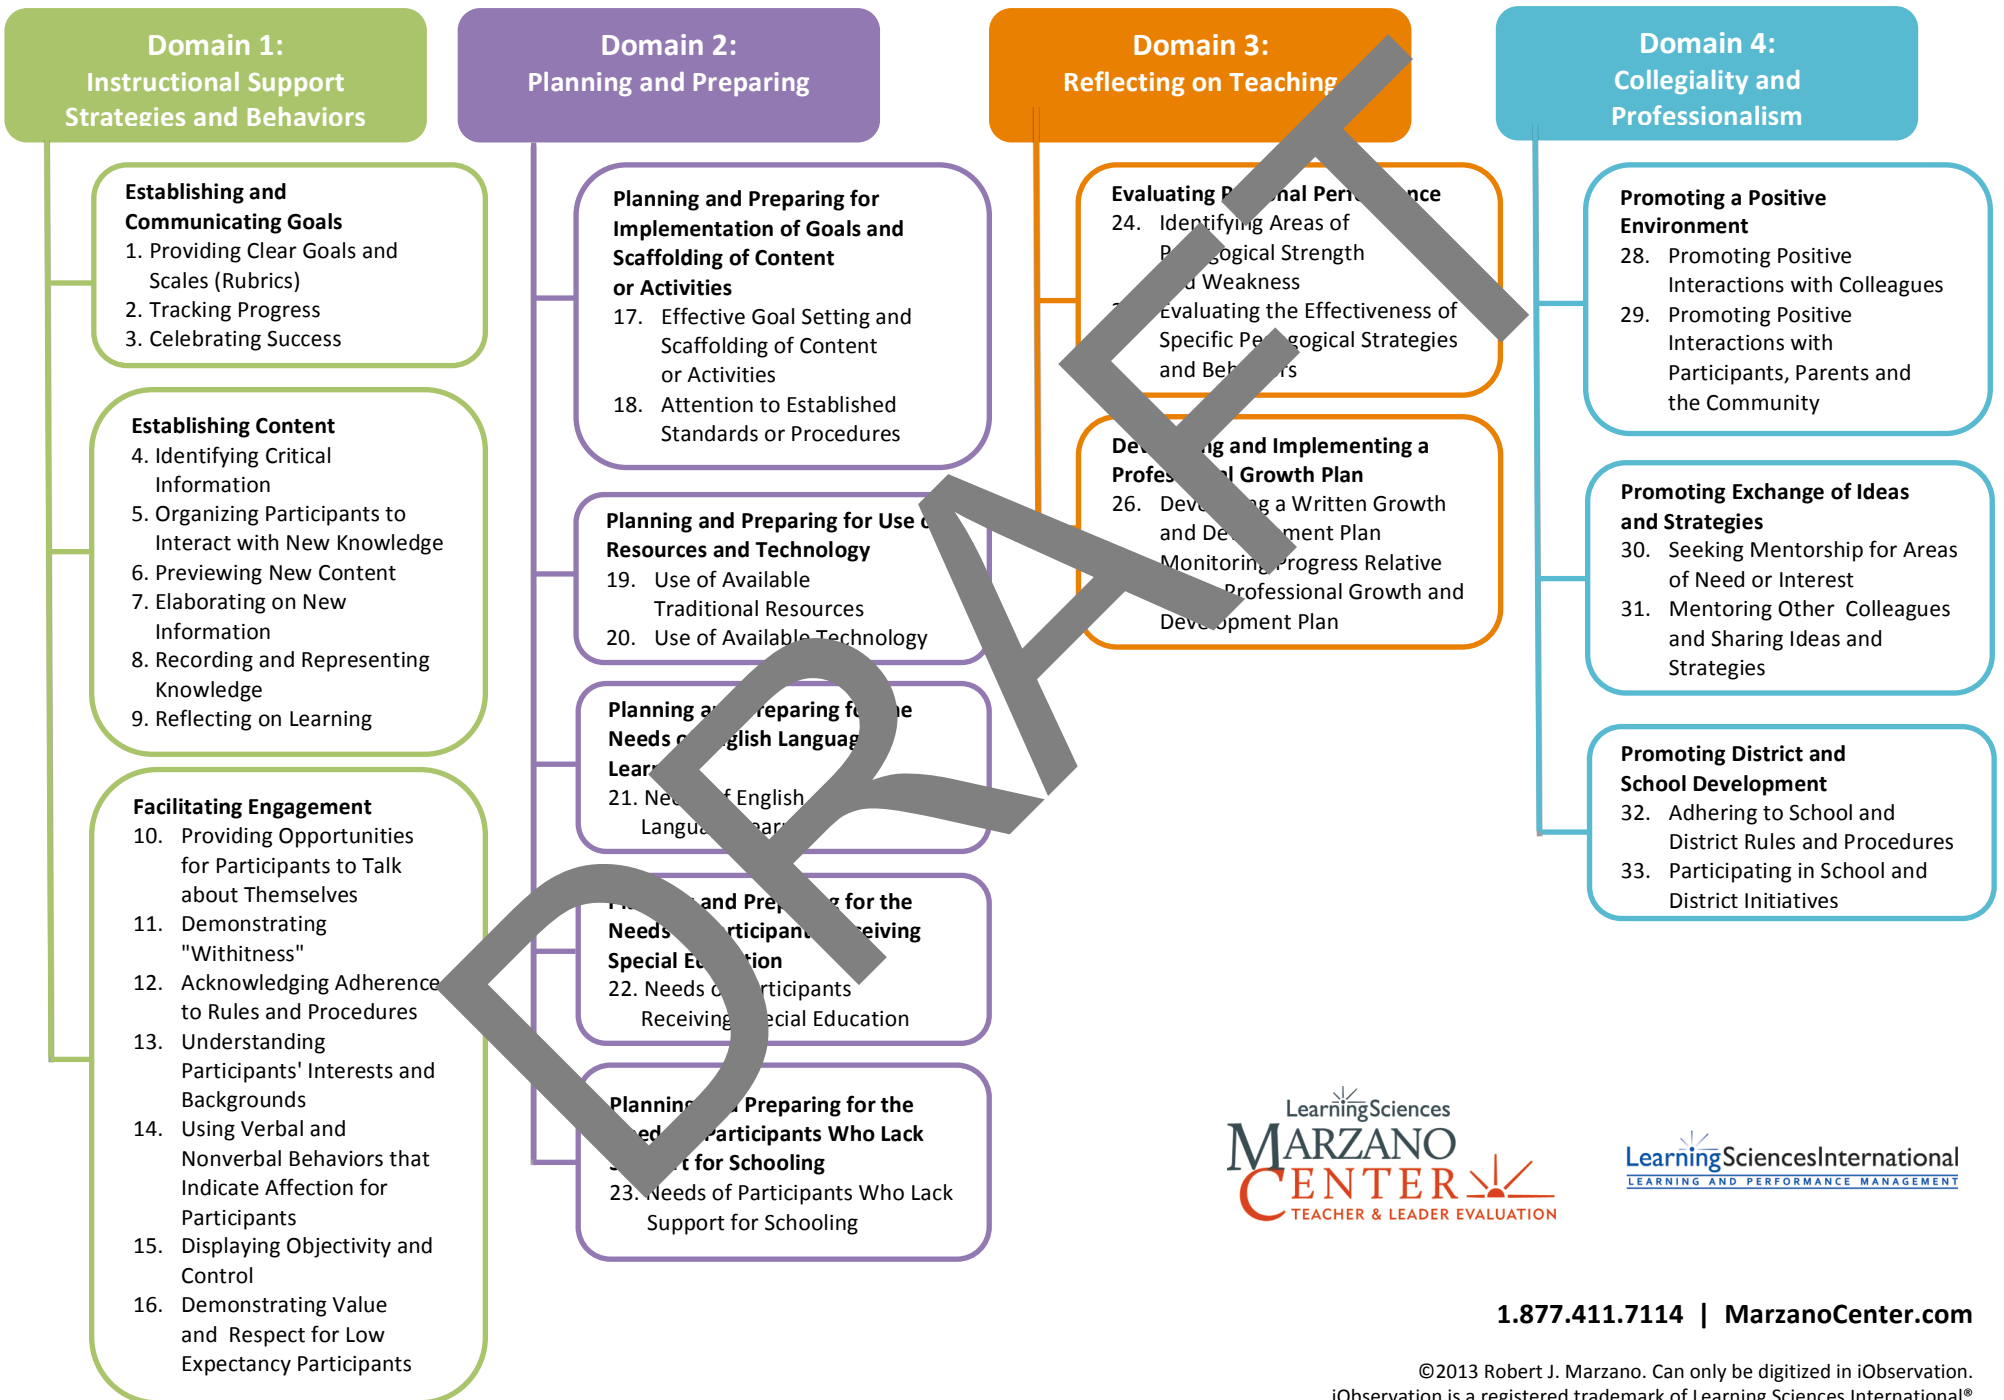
Domain 1:
Instructional Support Strategies and Behaviors

Domain 2:
Planning and Preparing

Domain 3:
Reflecting on Teaching

Domain 4:
Collegiality and Professionalism

Establishing and Communicating Goals
1. Providing Clear Goals and Scales (Rubrics)
2. Tracking Progress
3. Celebrating Success

Establishing Content
4. Identifying Critical Information
5. Organizing Participants to Interact with New Knowledge
6. Previewing New Content
7. Elaborating on New Information
8. Recording and Representing Knowledge
9. Reflecting on Learning

Facilitating Engagement
10. Providing Opportunities for Participants to Talk about Themselves
11. Demonstrating "Withitness"
12. Acknowledging Adherence to Rules and Procedures
13. Understanding Participants' Interests and Backgrounds
14. Using Verbal and Nonverbal Behaviors that Indicate Affection for Participants
15. Displaying Objectivity and Control
16. Demonstrating Value and Respect for Low Expectancy Participants

Planning and Preparing for Implementation of Goals and Scaffolding of Content or Activities
17. Effective Goal Setting and Scaffolding of Content or Activities
18. Attention to Established Standards or Procedures

Planning and Preparing for Use o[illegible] Resources and Technology
19. Use of Available Traditional Resources
20. Use of Available Technology

Planning a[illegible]reparing f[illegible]e Needs o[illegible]glish Languag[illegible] Lear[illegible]
21. Ne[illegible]f English Langu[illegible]ar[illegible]

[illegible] and Pre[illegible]g for the Needs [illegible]rticipant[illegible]eiving Special E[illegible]tion
22. Needs o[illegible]rticipants Receiving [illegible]ecial Education

Planning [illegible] Preparing for the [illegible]ed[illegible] Participants Who Lack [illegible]t for Schooling
23. Needs of Participants Who Lack Support for Schooling

Evaluating P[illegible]nal Perf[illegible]nce
24. Identifying Areas of P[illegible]gogical Strength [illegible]d Weakness
2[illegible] Evaluating the Effectiveness of Specific Pe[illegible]gogical Strategies and Beh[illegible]rs

De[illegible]g and Implementing a Profes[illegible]l Growth Plan
26. Dev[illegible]g a Written Growth and De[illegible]ment Plan
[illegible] Monitoring Progress Relative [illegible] Professional Growth and Dev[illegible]opment Plan

Promoting a Positive Environment
28. Promoting Positive Interactions with Colleagues
29. Promoting Positive Interactions with Participants, Parents and the Community

Promoting Exchange of Ideas and Strategies
30. Seeking Mentorship for Areas of Need or Interest
31. Mentoring Other Colleagues and Sharing Ideas and Strategies

Promoting District and School Development
32. Adhering to School and District Rules and Procedures
33. Participating in School and District Initiatives

DRAFT

LearningSciences MARZANO CENTER TEACHER & LEADER EVALUATION

LearningSciencesInternational LEARNING AND PERFORMANCE MANAGEMENT

1.877.411.7114 | MarzanoCenter.com

©2013 Robert J. Marzano. Can only be digitized in iObservation.
iObservation is a registered trademark of Learning Sciences International®